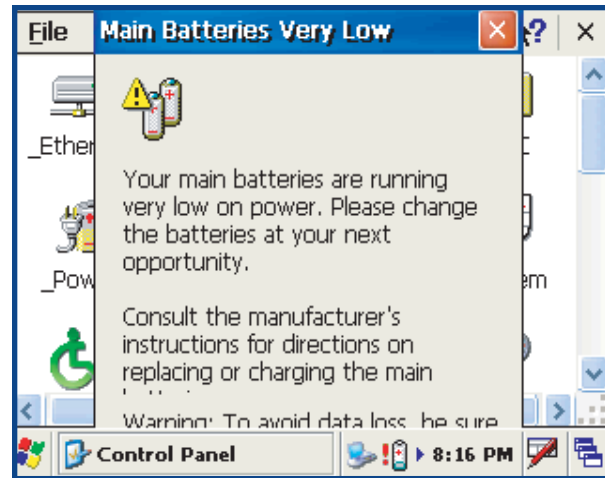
File

Main Batteries Very Low

?

×

_Ether

_Pow

em

Your main batteries are running very low on power. Please change the batteries at your next opportunity.

Consult the manufacturer's instructions for directions on replacing or charging the main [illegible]

Warning: To avoid data loss, be sure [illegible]

Control Panel

8:16 PM